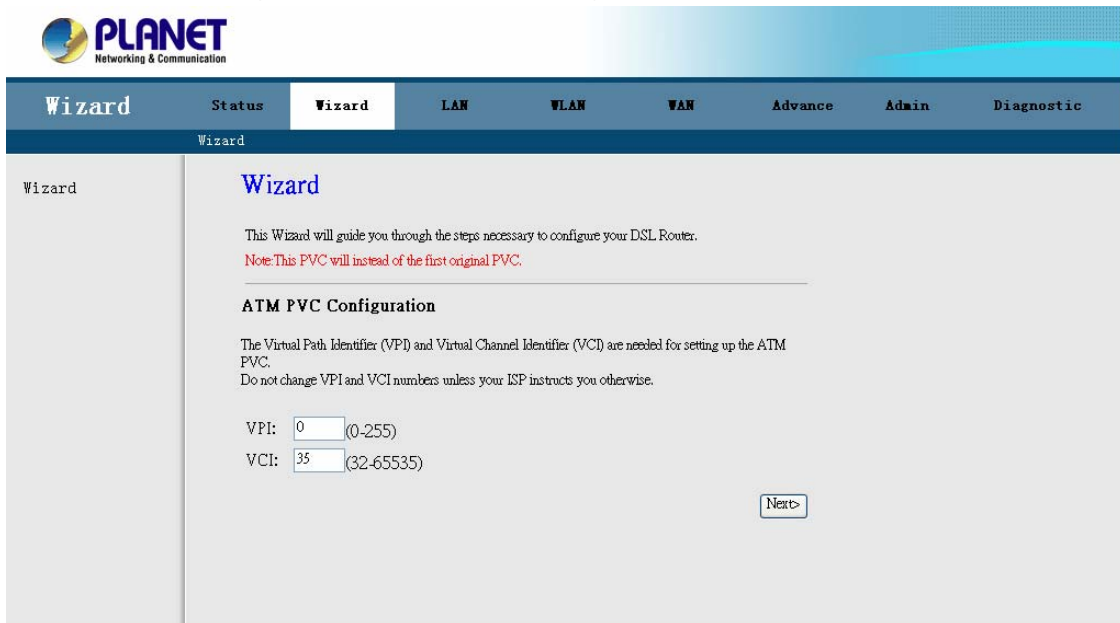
PLANET
Networking & Communication

Wizard

Status Wizard LAN WLAN WAN Advance Admin Diagnostic

Wizard

Wizard

Wizard

This Wizard will guide you through the steps necessary to configure your DSL Router.

Note:This PVC will instead of the first original PVC.

ATM PVC Configuration

The Virtual Path Identifier (VPI) and Virtual Channel Identifier (VCI) are needed for setting up the ATM PVC.
Do not change VPI and VCI numbers unless your ISP instructs you otherwise.

VPI: 0 (0-255)

VCI: 35 (32-65535)

Next>